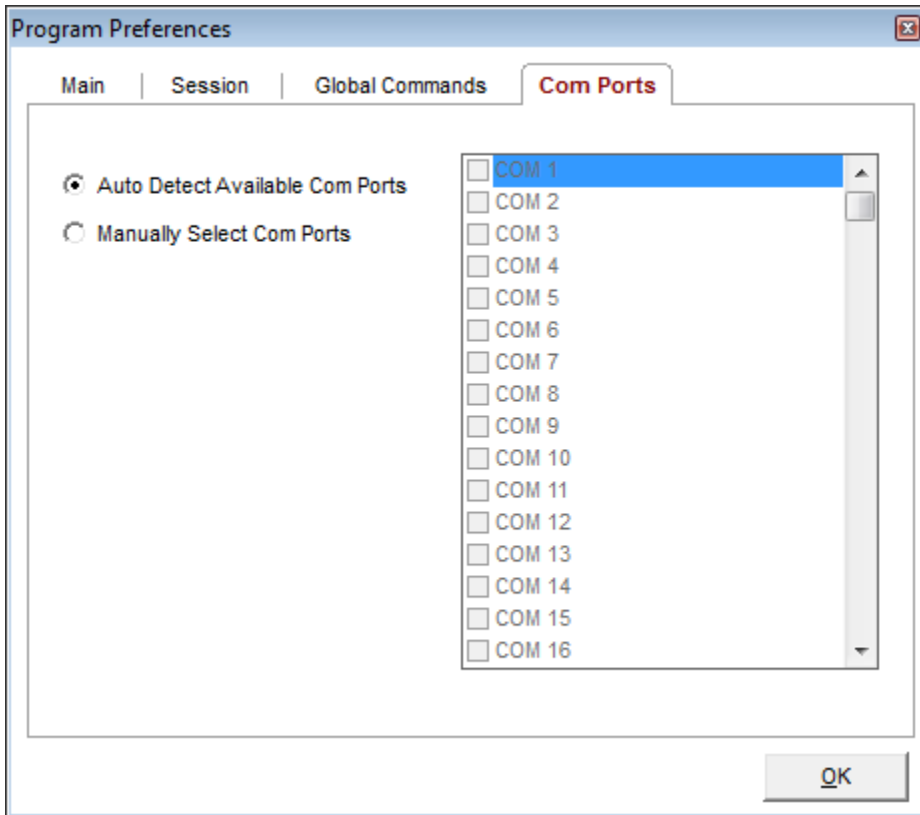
Program Preferences

Main | Session | Global Commands | Com Ports

Auto Detect Available Com Ports
Manually Select Com Ports

COM 1
COM 2
COM 3
COM 4
COM 5
COM 6
COM 7
COM 8
COM 9
COM 10
COM 11
COM 12
COM 13
COM 14
COM 15
COM 16

OK